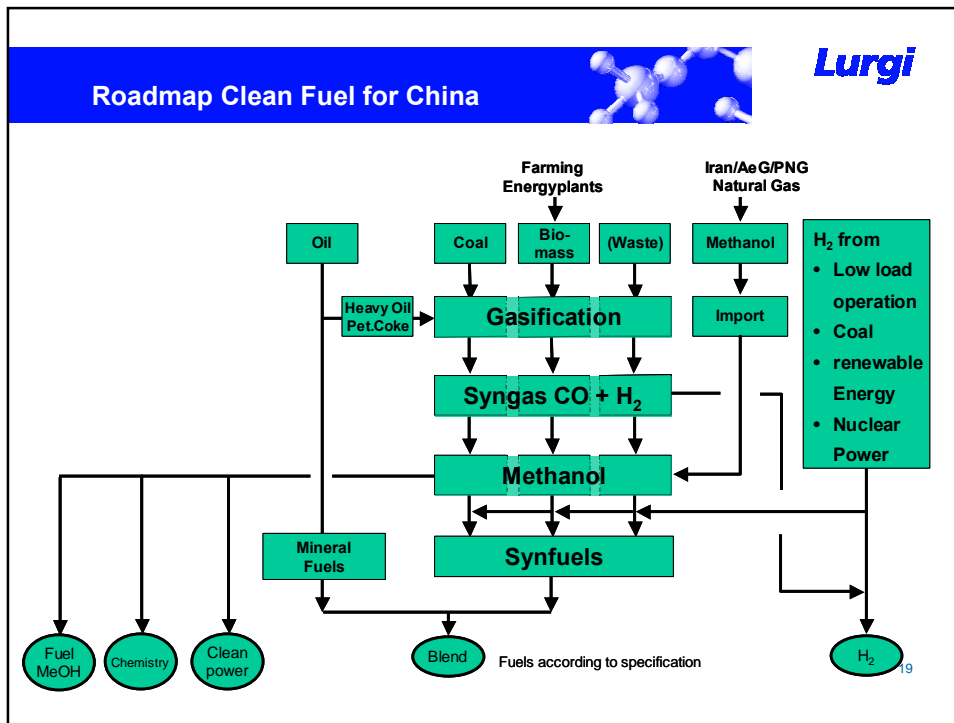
Roadmap Clean Fuel for China

Lurgi

Farming Energyplants

Iran/AeG/PNG Natural Gas

Oil

Coal

Bio-mass

(Waste)

Methanol

$H_2$ from
• Low load operation
• Coal
• renewable Energy
• Nuclear Power

Heavy Oil Pet.Coke

Gasification

Import

Syngas CO + $H_2$

Methanol

Mineral Fuels

Synfuels

Fuel MeOH

Chemistry

Clean power

Blend

Fuels according to specification

$H_2$

19